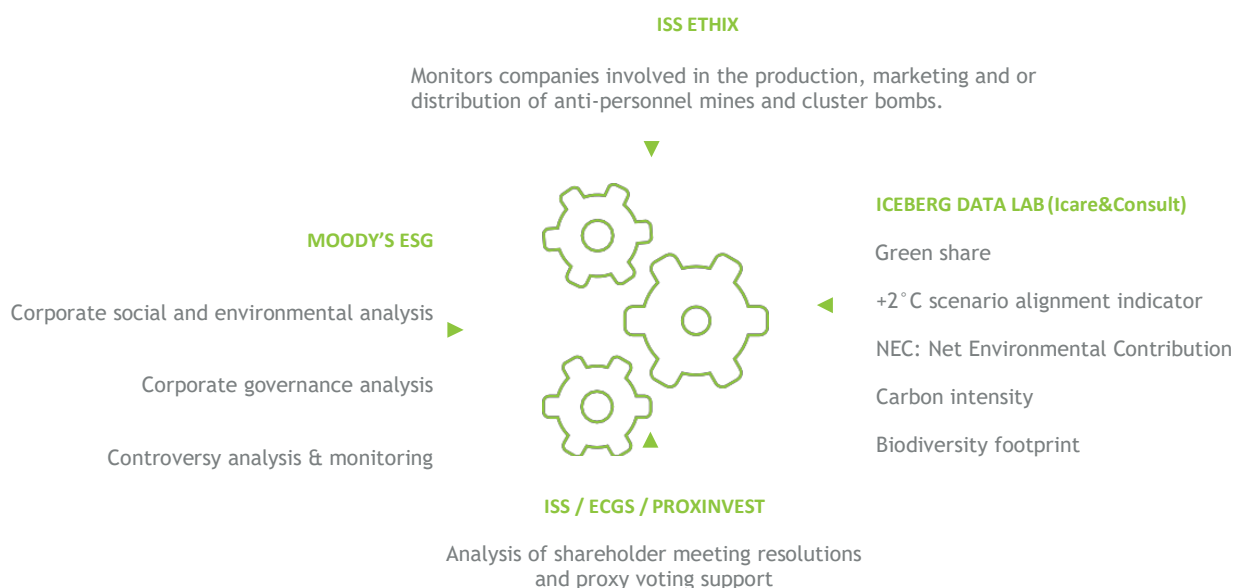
ISS ETHIX

Monitors companies involved in the production, marketing and or distribution of anti-personnel mines and cluster bombs.

MOODY’S ESG

Corporate social and environmental analysis

Corporate governance analysis

Controversy analysis & monitoring

ICEBERG DATA LAB (Icare&Consult)

Green share

+2°C scenario alignment indicator

NEC: Net Environmental Contribution

Carbon intensity

Biodiversity footprint

ISS / ECGS / PROXINVEST

Analysis of shareholder meeting resolutions and proxy voting support